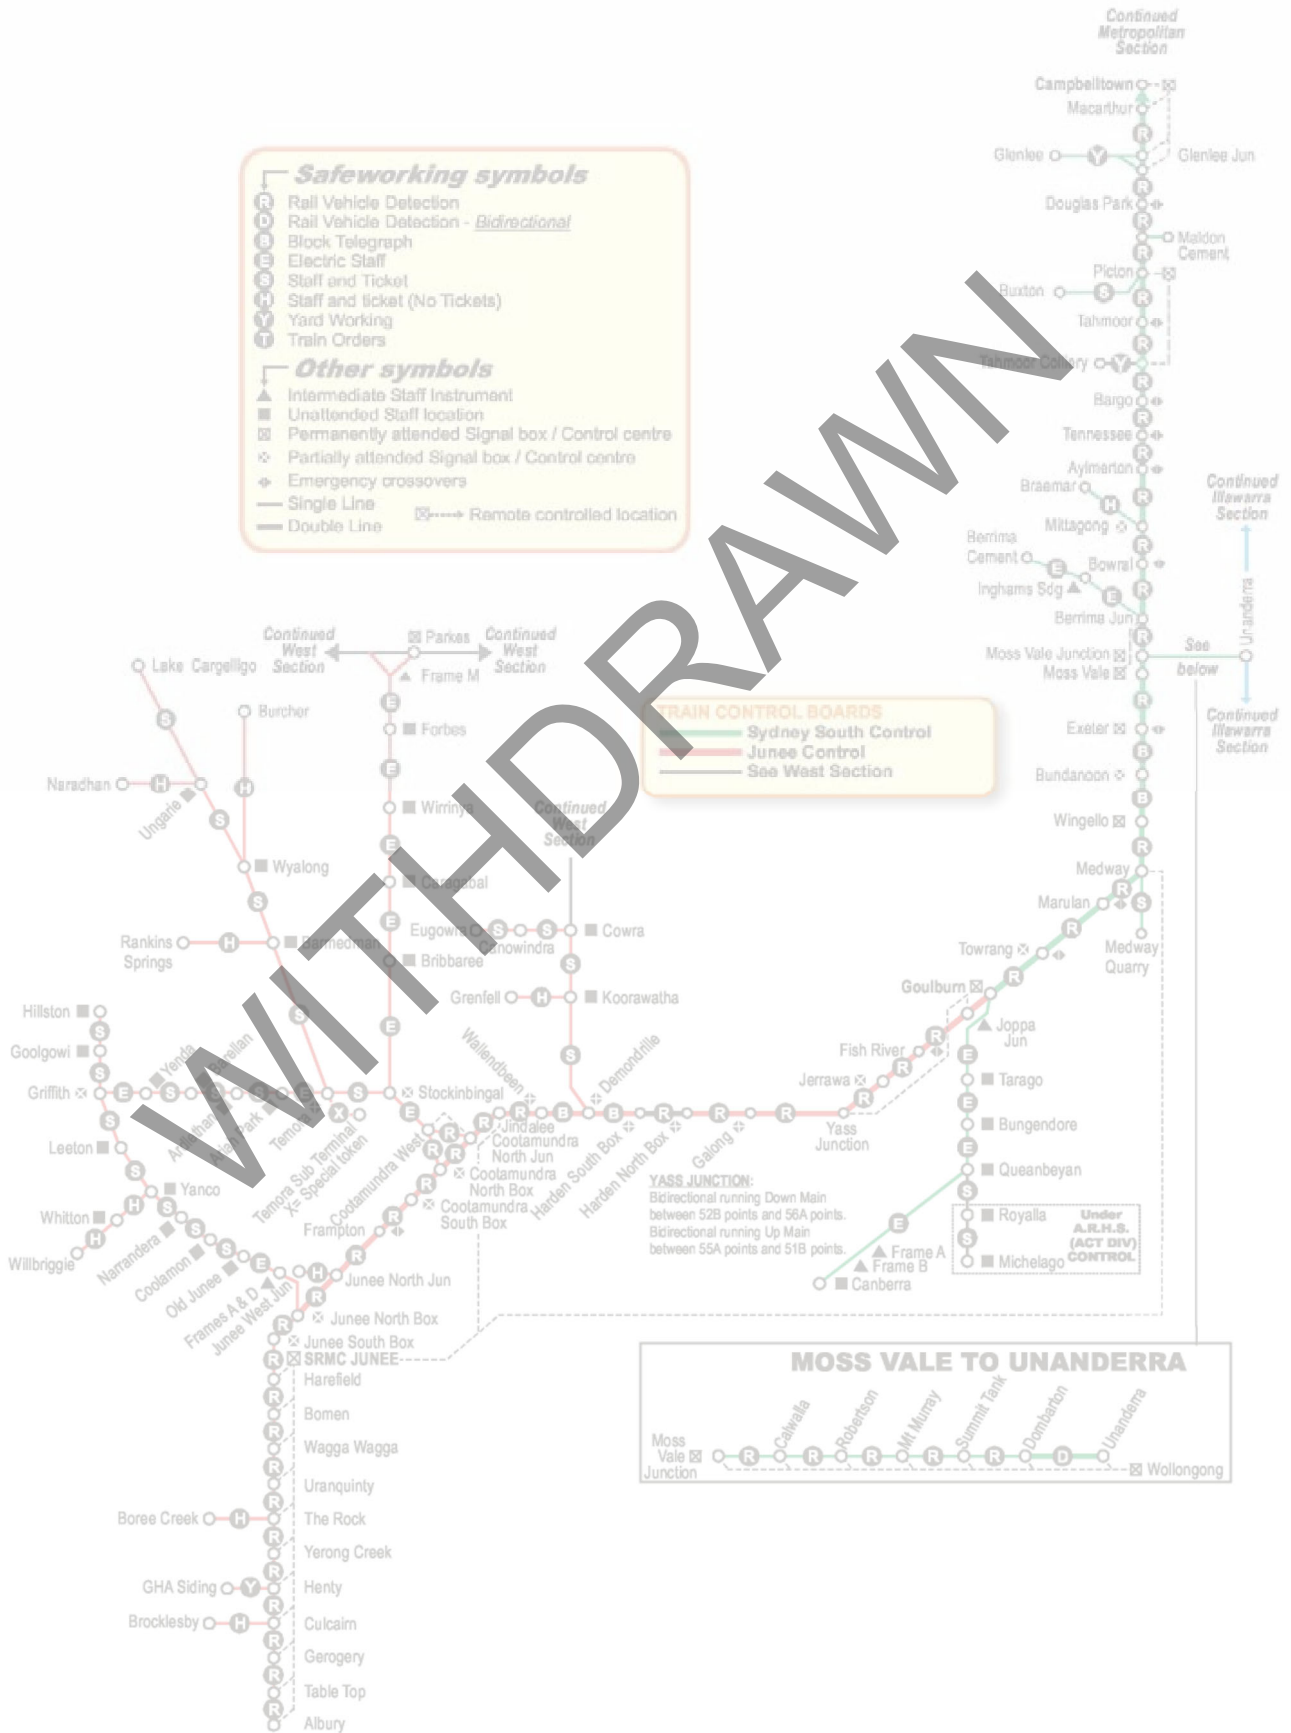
WITHDRAWN

Safeworking symbols
R Rail Vehicle Detection
D Rail Vehicle Detection - Bidirectional
B Block Telegraph
E Electric Staff
S Staff and Ticket
H Staff and ticket (No Tickets)
Y Yard Working
T Train Orders

Other symbols
Intermediate Staff Instrument
Unattended Staff location
Permanently attended Signal box / Control centre
Partially attended Signal box / Control centre
Emergency crossovers
Single Line
Double Line
Remote controlled location

TRAIN CONTROL BOARDS
Sydney South Control
Junee Control
See West Section

Continued Metropolitan Section
Campbelltown
Macarthur
Glenlee
Glenlee Jun
Douglas Park
Maldon Cement
Picton
Buxton
Tahmoor
Tahmoor Colliery
Bargo
Tennessee
Aylmerton
Braemar
Mittagong
Berrima Cement
Bowral
Inghams Sdg
Berrima Jun
Moss Vale Junction
Moss Vale
See below
Unanderra
Continued Illawarra Section
Continued Illawarra Section
Exeter
Bundanoon
Wingello
Medway
Marulan
Medway Quarry
Towrang
Goulburn
Joppa Jun
Fish River
Jerrawa
Tarago
Bungendore
Queanbeyan
Royalla
Michelago
Under A.R.H.S. (ACT DIV) CONTROL
Frame A
Frame B
Canberra
Yass Junction

YASS JUNCTION:
Bidirectional running Down Main between 52B points and 56A points.
Bidirectional running Up Main between 55A points and 51B points.

Continued West Section
Parkes
Continued West Section
Frame M
Lake Cargelligo
Burcher
Forbes
Wirrinya
Naradhan
Ungarie
Wyalong
Caragabal
Continued West Section
Cowra
Eugowra
Canowindra
Rankins Springs
Barmedman
Bribbaree
Grenfell
Koorawatha
Hillston
Goolgowi
Griffith
Yenda
Barellan
Ardlethan
Ariah Park
Temora
Stockinbingal
Wallendbeen
Demondrille
Leeton
Temora Sub Terminal X= Special token
Cootamundra West
Jindalee
Cootamundra North Jun
Cootamundra North Box
Cootamundra South Box
Harden South Box
Harden North Box
Galong
Yanco
Whitton
Willbriggie
Narrandera
Coolamon
Old Junee
Frames A & D
Junee West Jun
Frampton
Junee North Jun
Junee North Box
Junee South Box
SRMC JUNEE
Harefield
Bomen
Wagga Wagga
Uranquinty
Boree Creek
The Rock
Yerong Creek
GHA Siding
Henty
Brocklesby
Culcairn
Gerogery
Table Top
Albury

MOSS VALE TO UNANDERRA
Moss Vale Junction
Calwalla
Robertson
Mt Murray
Summit Tank
Dombarton
Unanderra
Wollongong